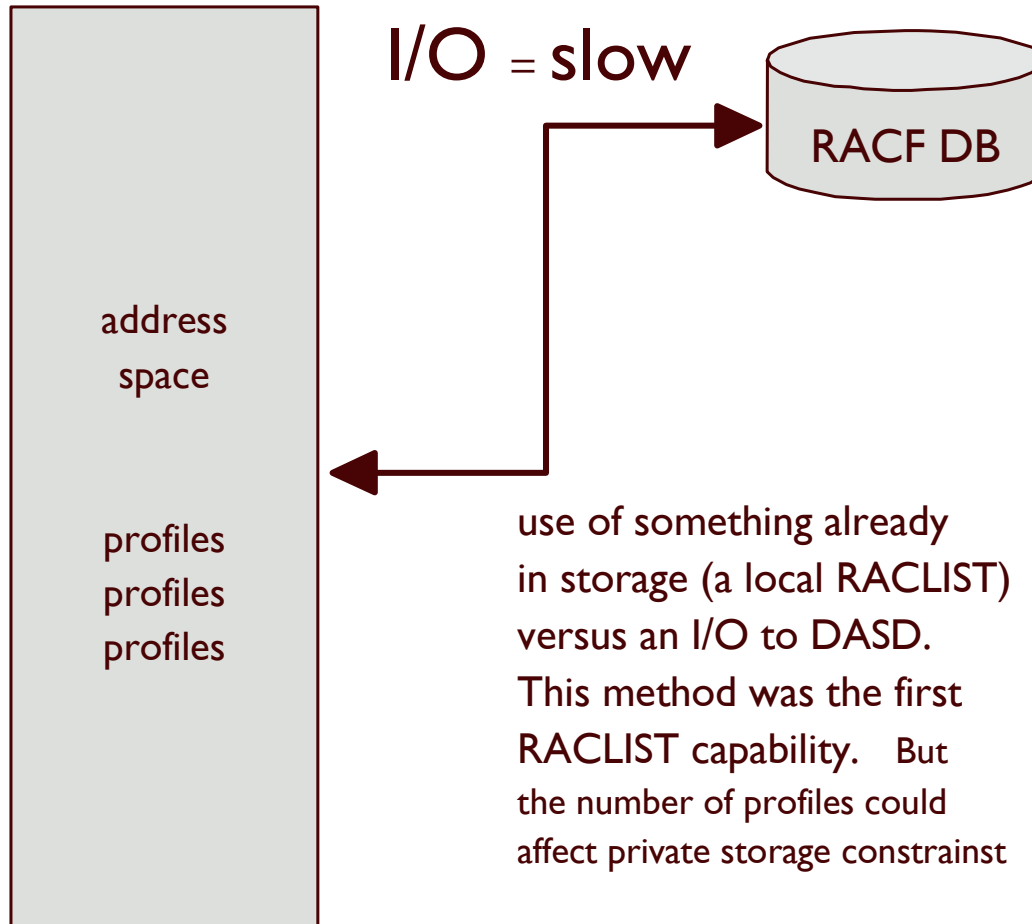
I/O = slow

RACF DB

address space

profiles
profiles
profiles

use of something already in storage (a local RACLIST) versus an I/O to DASD. This method was the first RACLIST capability. But the number of profiles could affect private storage constrainst